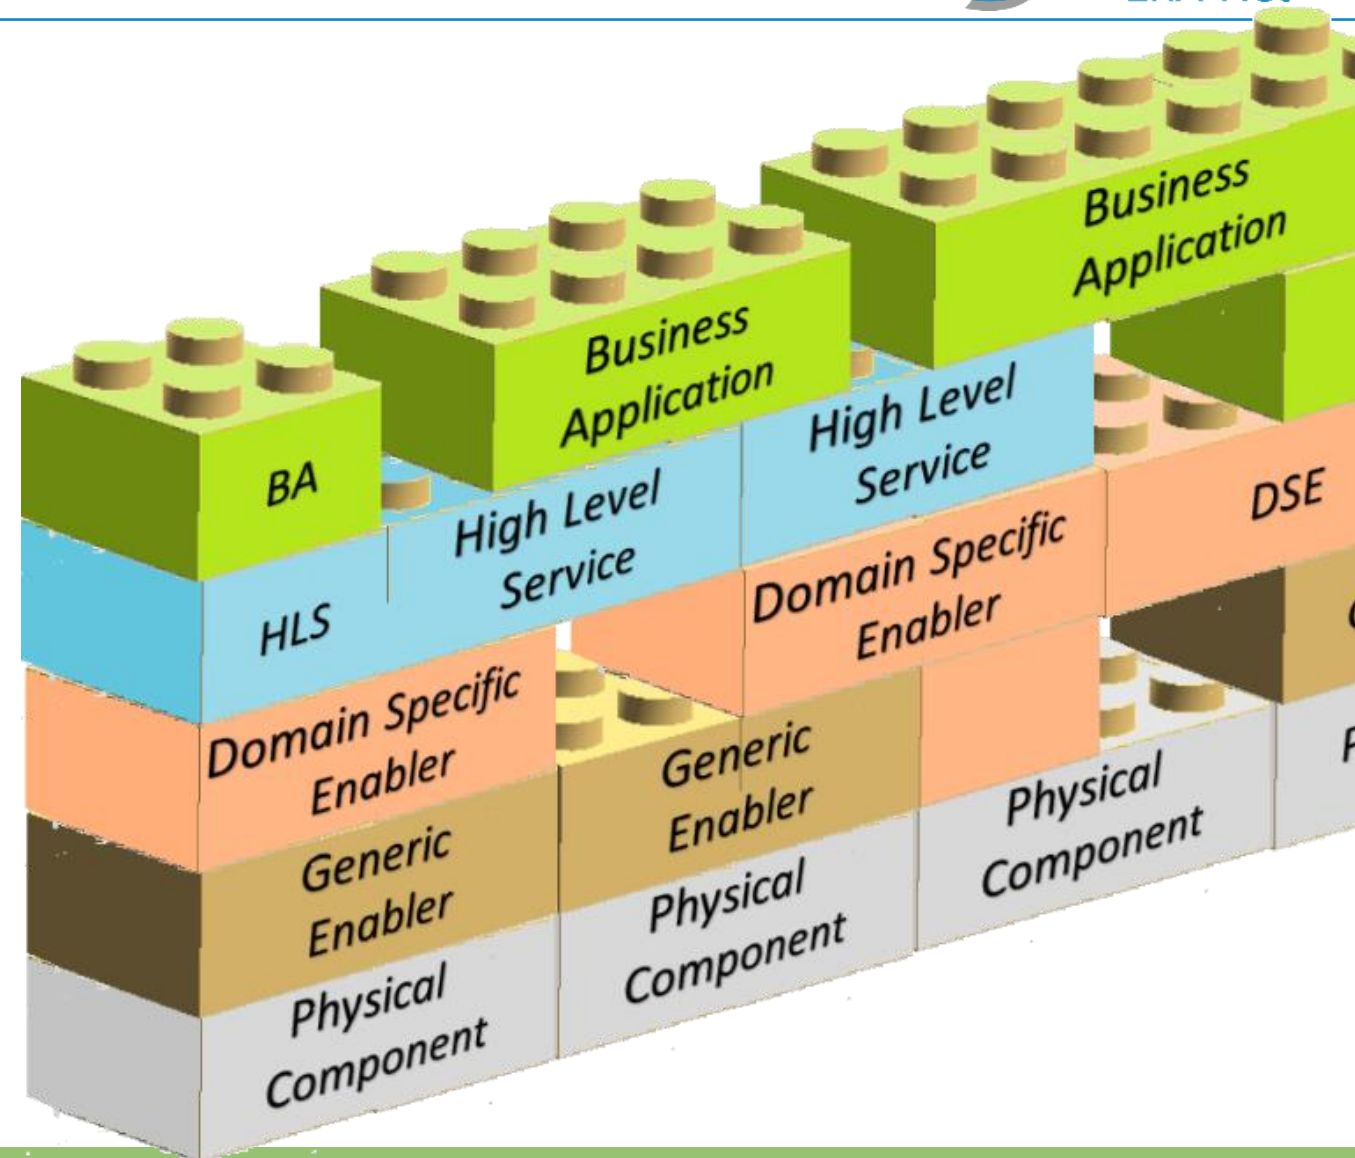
Business Application

Business Application

BA

High Level Service

High Level Service

HLS

DSE

Domain Specific Enabler

Domain Specific Enabler

Generic Enabler

Generic Enabler

Physical Component

Physical Component

Physical Component